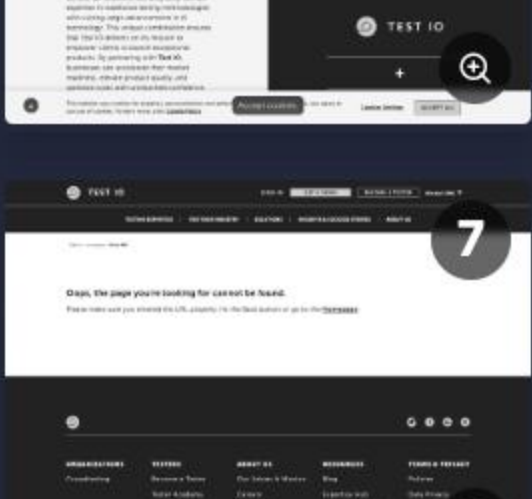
expertise in traditional testing methodologies with cutting-edge advancements in AI technology. This unique combination ensures that Test IO delivers on its mission to empower clients to launch exceptional products. By partnering with Test IO, businesses can accelerate their market readiness, elevate product quality, and optimize costs with unmatched confidence.

TEST IO

+

Accept cookies

Cookie Settings

ACCEPT ALL

7

TEST IO

SIGN IN

Oops, the page you're looking for cannot be found.

Please make sure you entered the URL properly. Hit the back button or go to the homepage.

ORGANIZATIONS

TESTERS

ABOUT US

RESOURCES

TERMS & PRIVACY

Crowdtesting

Become a Tester

Our Values & Mission

Blog

Policies

Tester Academy

Careers

Data Privacy